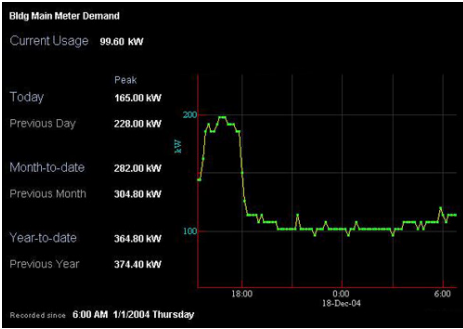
Bldg Main Meter Demand

Current Usage 99.60 kW

| | Peak |
|---|---|
| Today | 165.00 kW |
| Previous Day | 228.00 kW |
| Month-to-date | 282.00 kW |
| Previous Month | 304.80 kW |
| Year-to-date | 364.80 kW |
| Previous Year | 374.40 kW |

200
kW
100
18:00
0:00
18-Dec-04
6:00

Recorded since 6:00 AM 1/1/2004 Thursday